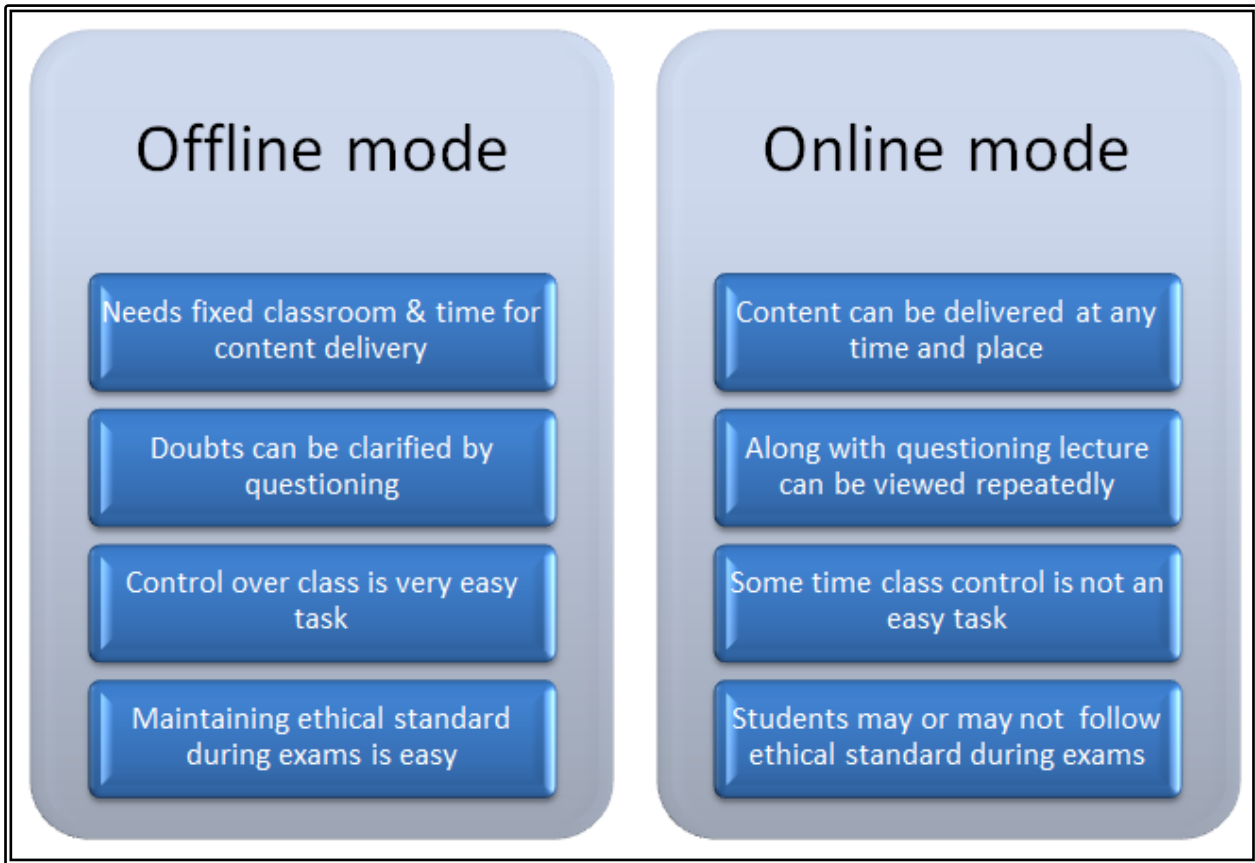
Offline mode

Needs fixed classroom & time for content delivery

Doubts can be clarified by questioning

Control over class is very easy task

Maintaining ethical standard during exams is easy

Online mode

Content can be delivered at any time and place

Along with questioning lecture can be viewed repeatedly

Some time class control is not an easy task

Students may or may not follow ethical standard during exams